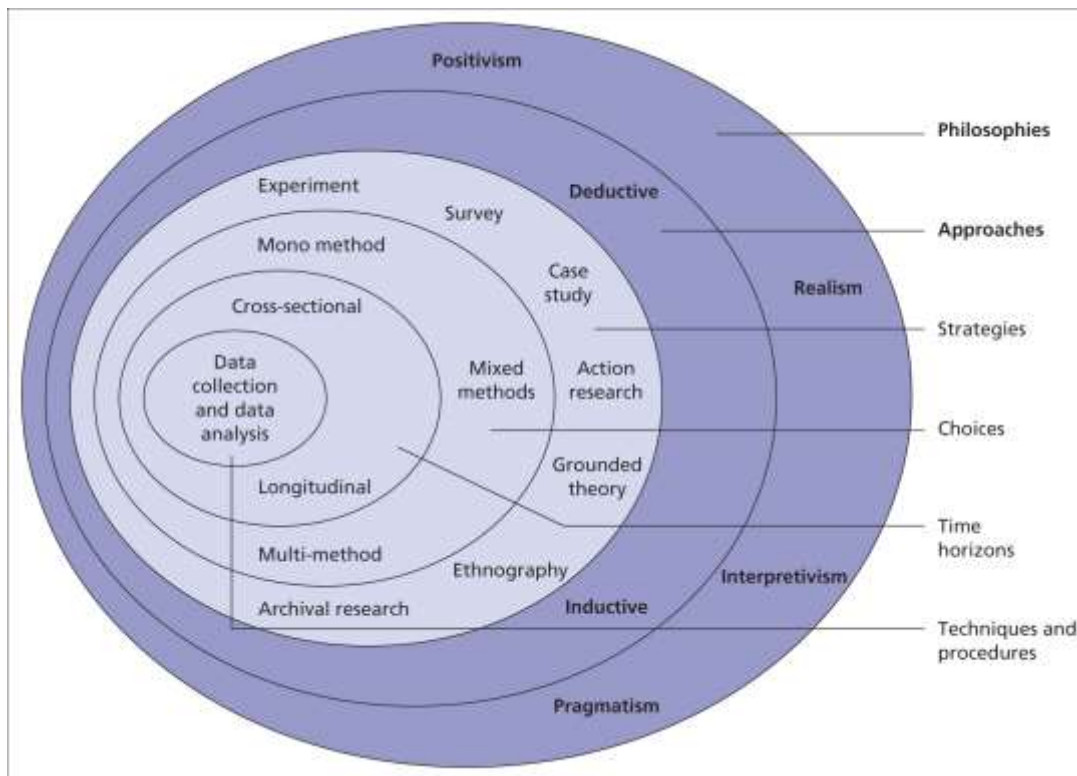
Positivism

Philosophies

Deductive

Approaches

Realism

Experiment

Survey

Mono method

Case study

Cross-sectional

Strategies

Data collection and data analysis

Mixed methods

Action research

Choices

Grounded theory

Longitudinal

Time horizons

Multi-method

Ethnography

Interpretivism

Archival research

Inductive

Techniques and procedures

Pragmatism